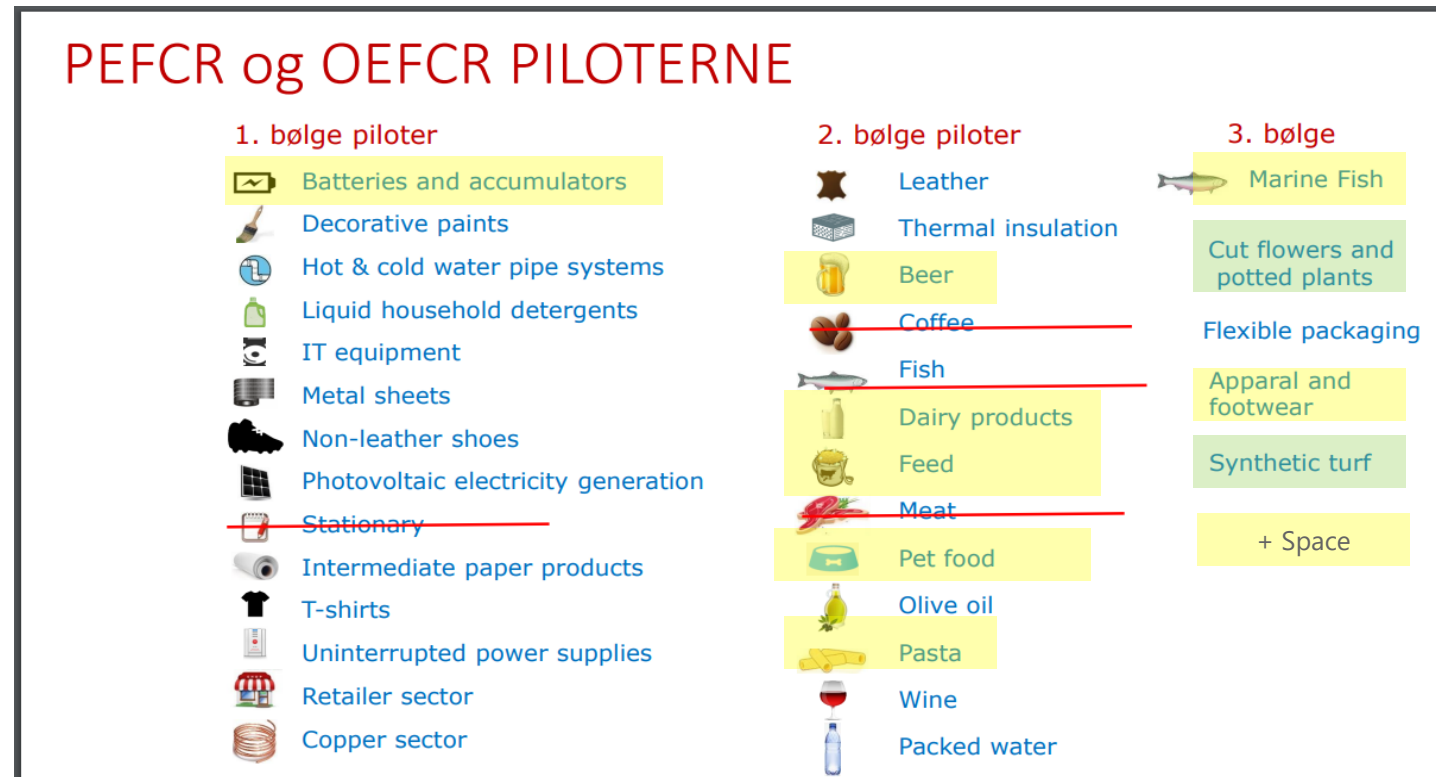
PEFCR og OEFCR PILOTERNE

1. bølge piloter

Batteries and accumulators
Decorative paints
Hot & cold water pipe systems
Liquid household detergents
IT equipment
Metal sheets
Non-leather shoes
Photovoltaic electricity generation
Stationary
Intermediate paper products
T-shirts
Uninterrupted power supplies
Retailer sector
Copper sector

2. bølge piloter

Leather
Thermal insulation
Beer
Coffee
Fish
Dairy products
Feed
Meat
Pet food
Olive oil
Pasta
Wine
Packed water

3. bølge

Marine Fish
Cut flowers and potted plants
Flexible packaging
Apparal and footwear
Synthetic turf
+ Space